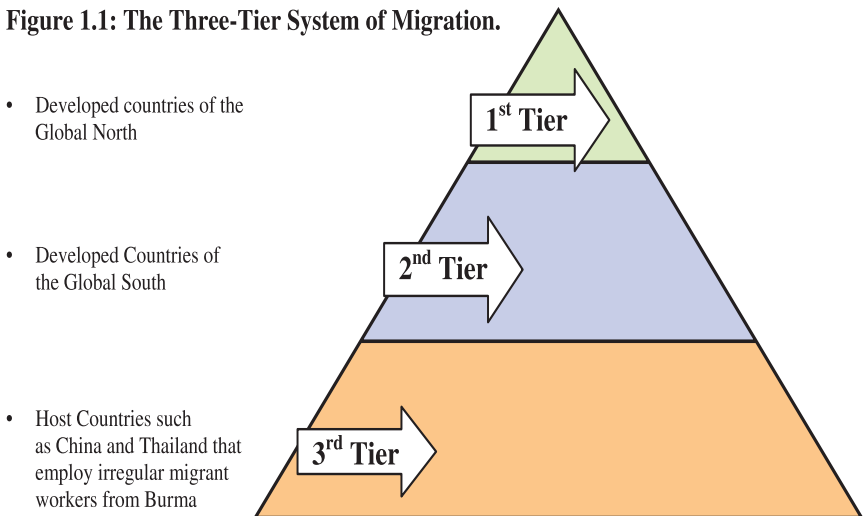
**Figure 1.1: The Three-Tier System of Migration.**

• Developed countries of the Global North

1$^{st}$ Tier

• Developed Countries of the Global South

2$^{nd}$ Tier

• Host Countries such as China and Thailand that employ irregular migrant workers from Burma

3$^{rd}$ Tier